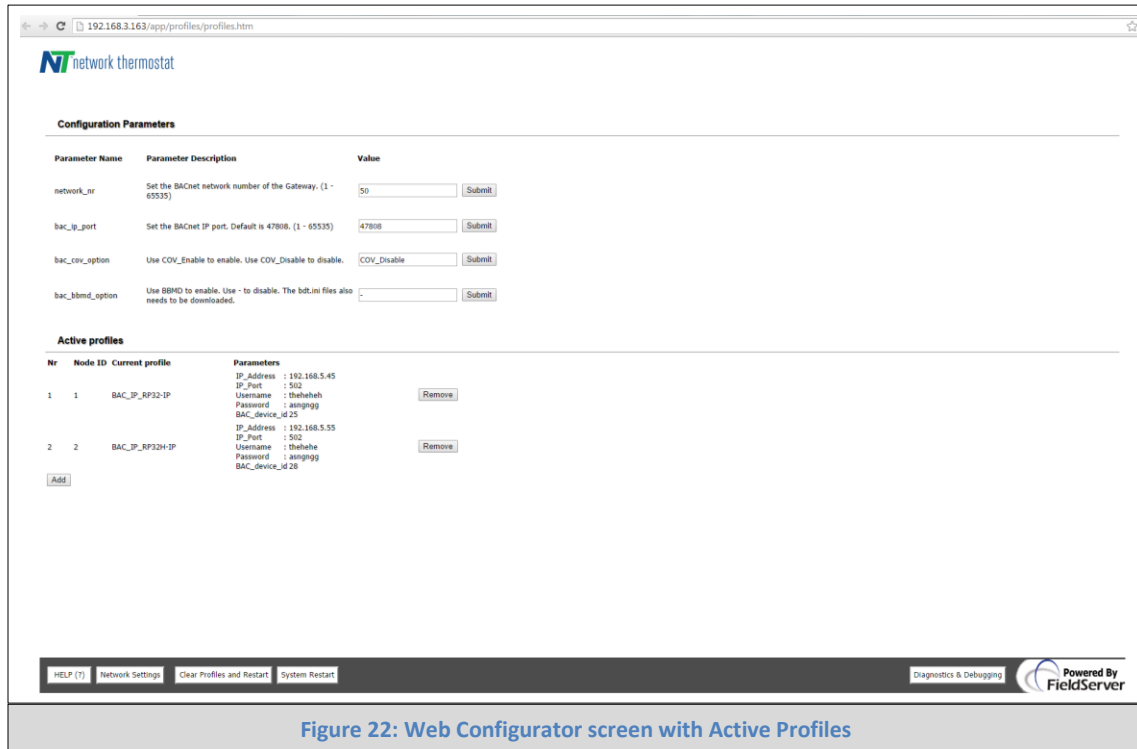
192.168.3.163/app/profiles/profiles.htm

NT network thermostat

Configuration Parameters

| Parameter Name | Parameter Description | Value | |
|---|---|---|---|
| network_nr | Set the BACnet network number of the Gateway. (1 - 65535) | 50 | Submit |
| bac_ip_port | Set the BACnet IP port. Default is 47808. (1 - 65535) | 47808 | Submit |
| bac_cov_option | Use COV_Enable to enable. Use COV_Disable to disable. | COV_Disable | Submit |
| bac_bbmd_option | Use BBMD to enable. Use - to disable. The bdt.ini files also needs to be downloaded. | - | Submit |

Active profiles

| Nr | Node ID | Current profile | Parameters | |
|---|---|---|---|---|
| 1 | 1 | BAC_IP_RP32-IP | IP_Address : 192.168.5.45 IP_Port : 502 Username : theheheh Password : asngngg BAC_device_id 25 | Remove |
| 2 | 2 | BAC_IP_RP32H-IP | IP_Address : 192.168.5.55 IP_Port : 502 Username : thehehe Password : asngngg BAC_device_id 28 | Remove |

Add

HELP (?) Network Settings Clear Profiles and Restart System Restart Diagnostics & Debugging Powered By FieldServer

Figure 22: Web Configurator screen with Active Profiles